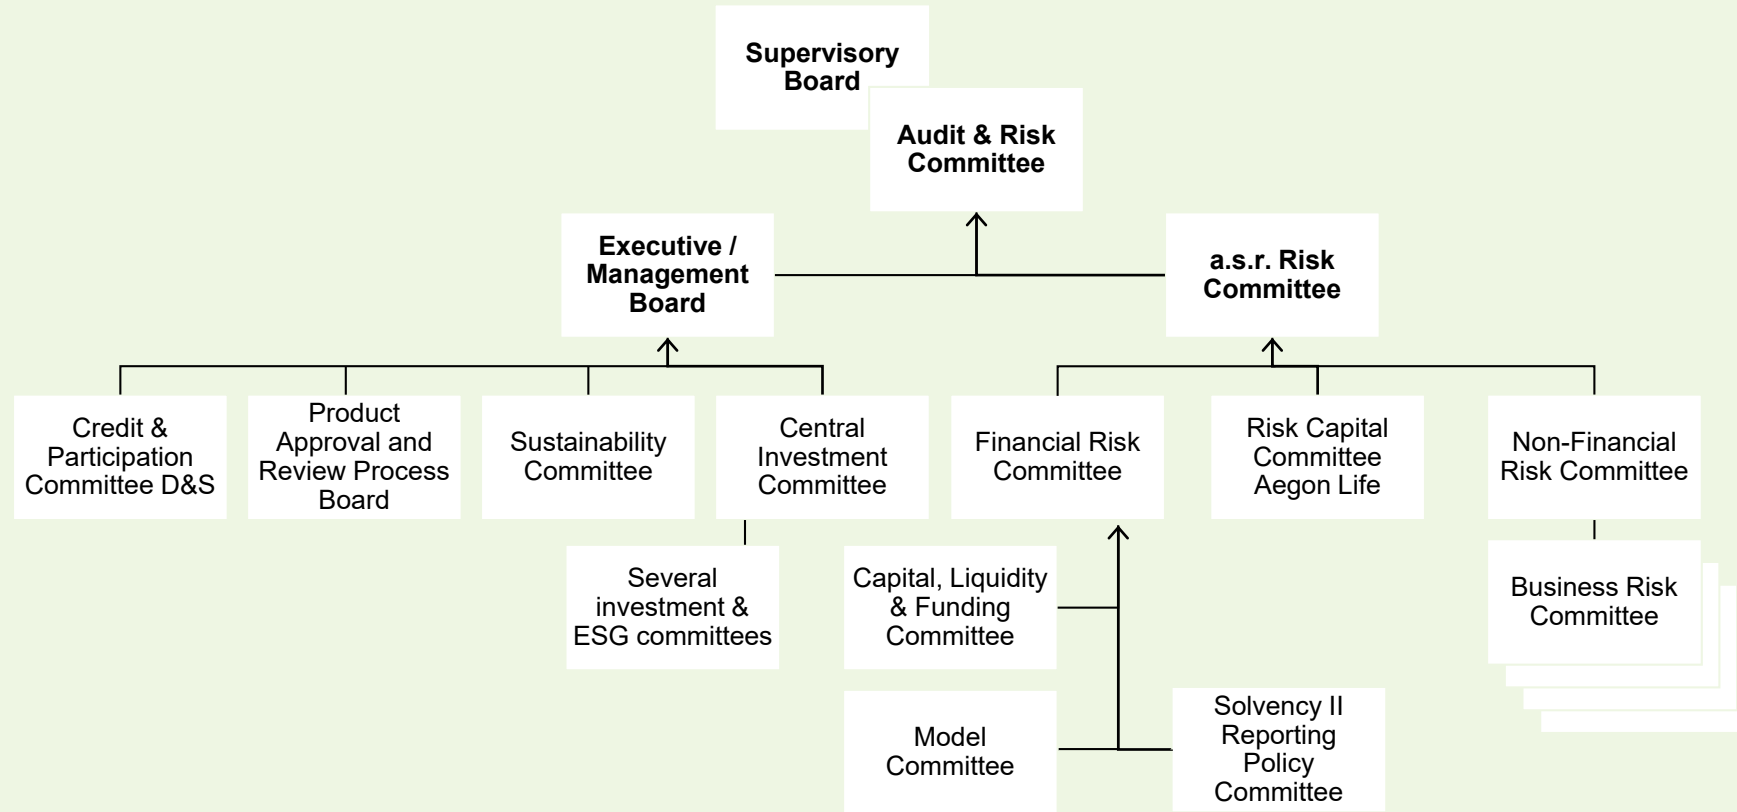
Supervisory Board

Audit & Risk Committee

Executive / Management Board

a.s.r. Risk Committee

Credit & Participation Committee D&S

Product Approval and Review Process Board

Sustainability Committee

Central Investment Committee

Financial Risk Committee

Risk Capital Committee Aegon Life

Non-Financial Risk Committee

Several investment & ESG committees

Capital, Liquidity & Funding Committee

Business Risk Committee

Model Committee

Solvency II Reporting Policy Committee